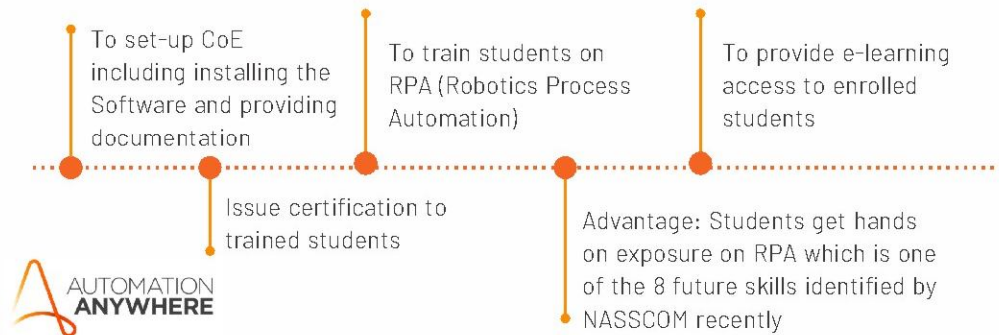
To set-up CoE including installing the Software and providing documentation

Issue certification to trained students

To train students on RPA (Robotics Process Automation)

Advantage: Students get hands on exposure on RPA which is one of the 8 future skills identified by NASSCOM recently

To provide e-learning access to enrolled students

AUTOMATION ANYWHERE